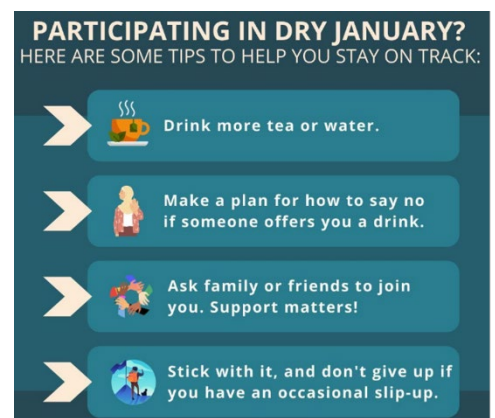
PARTICIPATING IN DRY JANUARY?
HERE ARE SOME TIPS TO HELP YOU STAY ON TRACK:

Drink more tea or water.

Make a plan for how to say no if someone offers you a drink.

Ask family or friends to join you. Support matters!

Stick with it, and don't give up if you have an occasional slip-up.